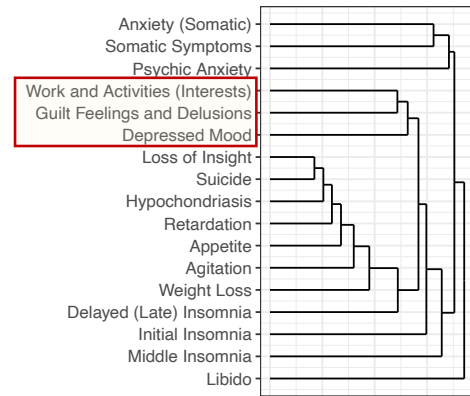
Anxiety (Somatic)
Somatic Symptoms
Psychic Anxiety
Work and Activities (Interests)
Guilt Feelings and Delusions
Depressed Mood
Loss of Insight
Suicide
Hypochondriasis
Retardation
Appetite
Agitation
Weight Loss
Delayed (Late) Insomnia
Initial Insomnia
Middle Insomnia
Libido